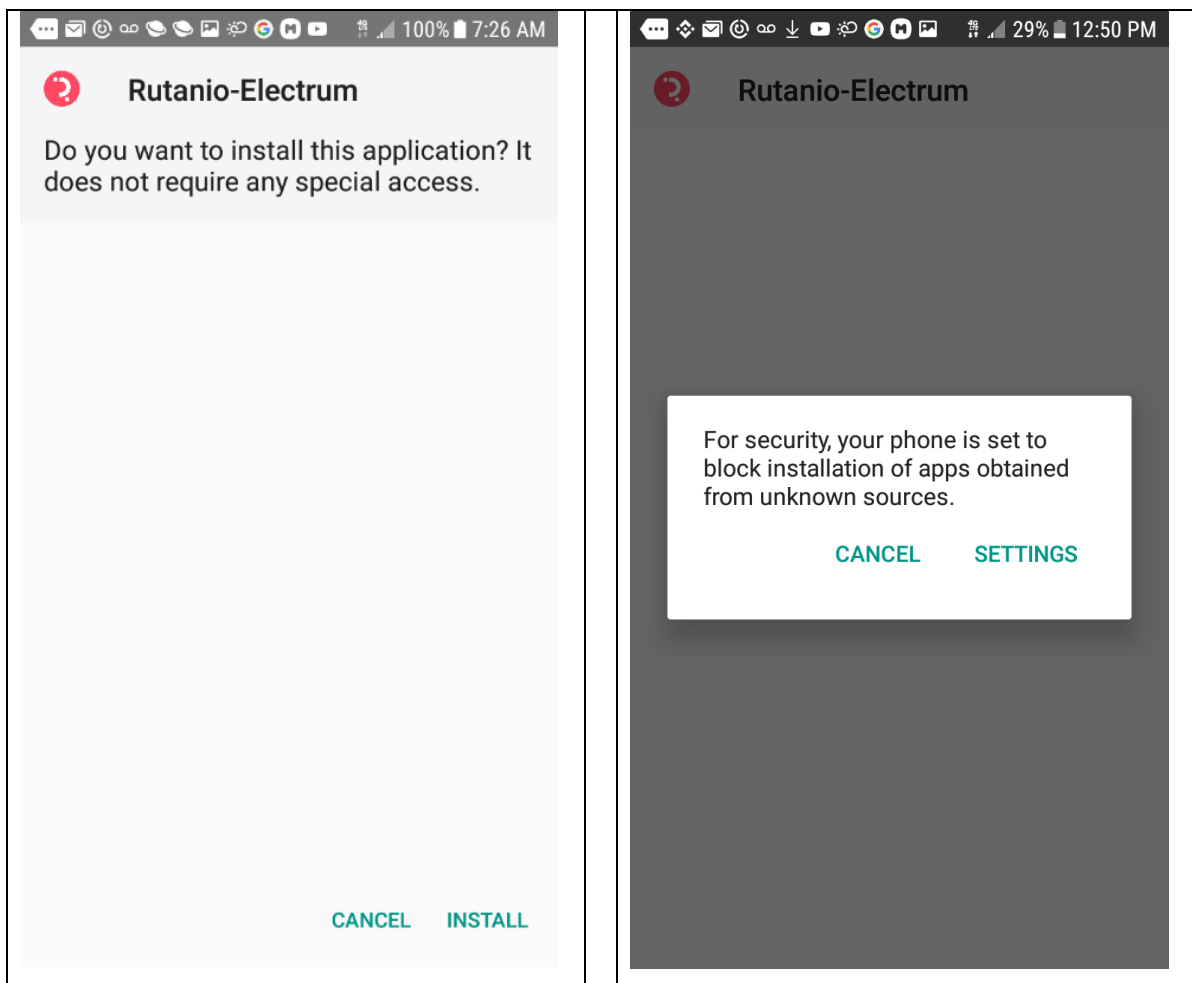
100% 7:26 AM

Rutanio-Electrum

Do you want to install this application? It does not require any special access.

CANCEL INSTALL

29% 12:50 PM

Rutanio-Electrum

For security, your phone is set to block installation of apps obtained from unknown sources.

CANCEL SETTINGS